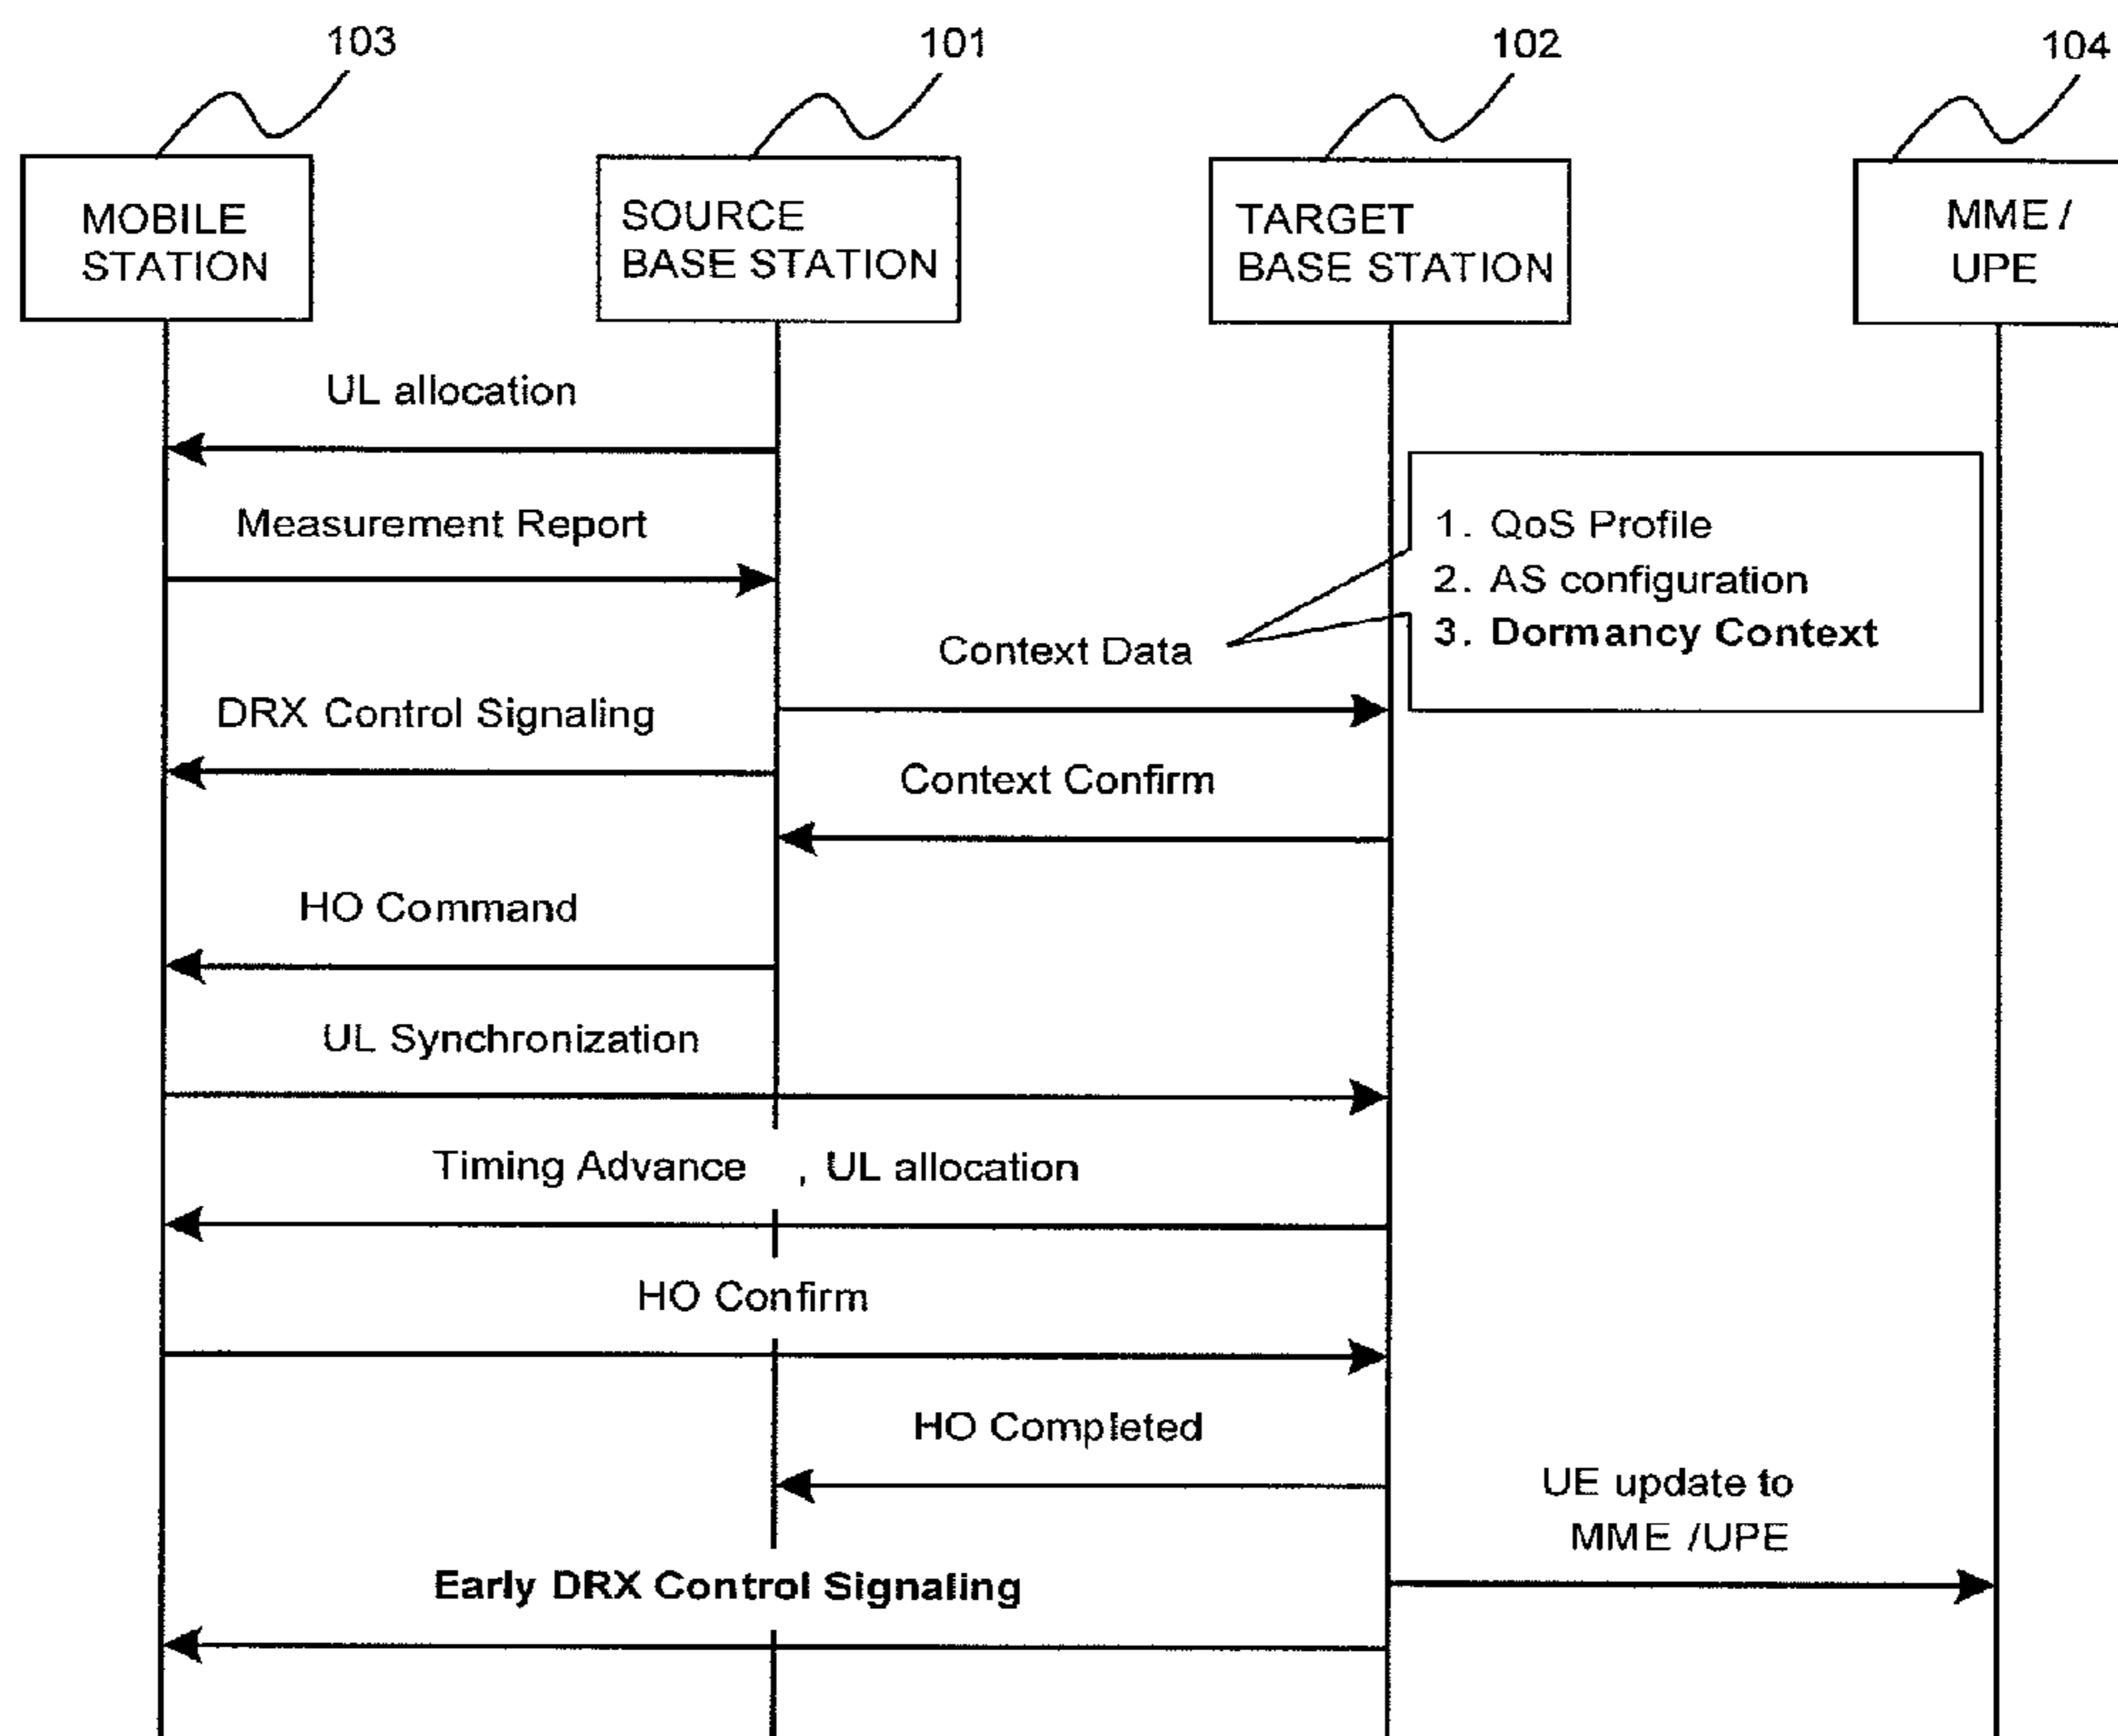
103

101

102

104

MOBILE STATION

SOURCE BASE STATION

TARGET BASE STATION

MME / UPE

UL allocation

Measurement Report

1. QoS Profile
2. AS configuration
3. Dormancy Context

Context Data

DRX Control Signaling

Context Confirm

HO Command

UL Synchronization

Timing Advance , UL allocation

HO Confirm

HO Completed

UE update to MME /UPE

Early DRX Control Signaling